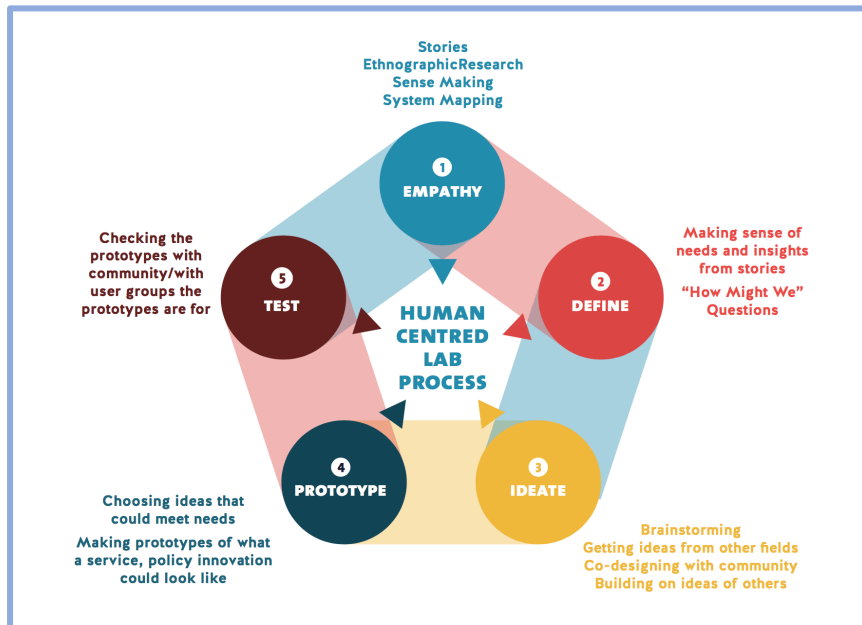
Stories
EthnographicResearch
Sense Making
System Mapping

1
EMPATHY

Making sense of needs and insights from stories
"How Might We" Questions

2
DEFINE

Checking the prototypes with community/with user groups the prototypes are for

5
TEST

HUMAN CENTRED LAB PROCESS

4
PROTOTYPE

3
IDEATE

Choosing ideas that could meet needs
Making prototypes of what a service, policy innovation could look like

Brainstorming
Getting ideas from other fields
Co-designing with community
Building on ideas of others